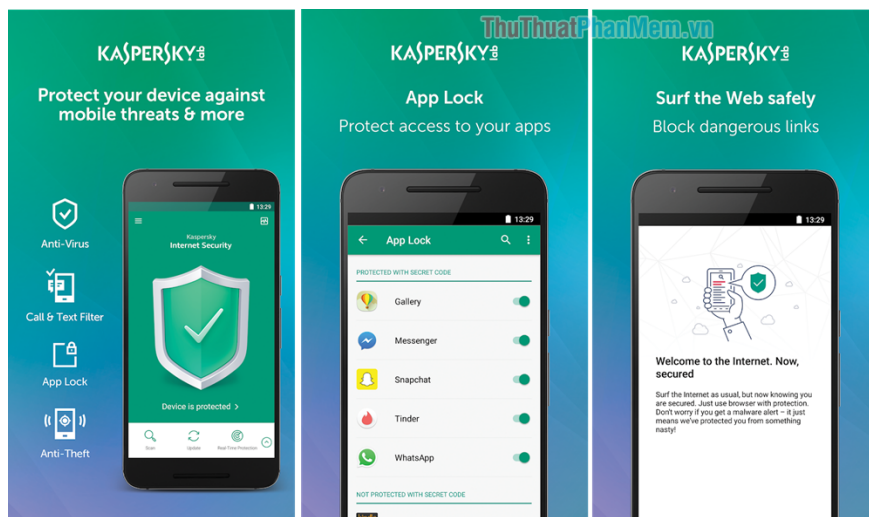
KASPERSKY lab

Protect your device against mobile threats & more

Anti-Virus

Call & Text Filter

App Lock

Anti-Theft

13:29

Kaspersky Internet Security

Device is protected >

Scan

Update

Real-Time Protection

ThuThuatPhanMem.vn

KASPERSKY lab

App Lock

Protect access to your apps

13:29

App Lock

PROTECTED WITH SECRET CODE

Gallery

Messenger

Snapchat

Tinder

WhatsApp

NOT PROTECTED WITH SECRET CODE

KASPERSKY lab

Surf the Web safely

Block dangerous links

13:29

Welcome to the Internet. Now, secured

Surf the Internet as usual, but now knowing you are secured. Just use browser with protection. Don't worry if you get a malware alert – it just means we've protected you from something nasty!